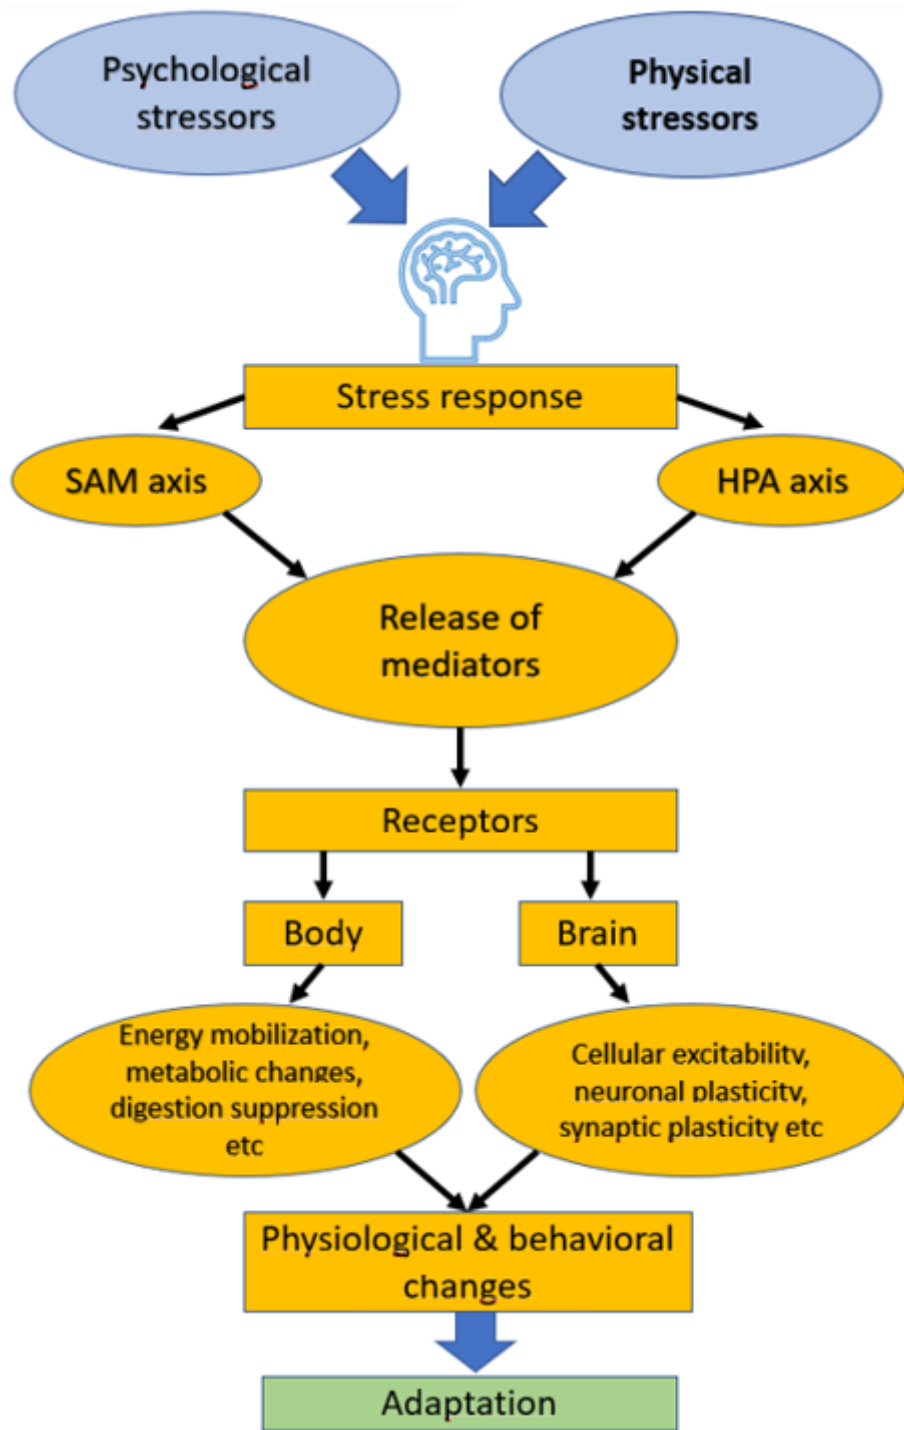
Psychological stressors

Physical stressors

Stress response

SAM axis

HPA axis

Release of mediators

Receptors

Body

Brain

Energy mobilization, metabolic changes, digestion suppression etc

Cellular excitability, neuronal plasticity, synaptic plasticity etc

Physiological & behavioral changes

Adaptation